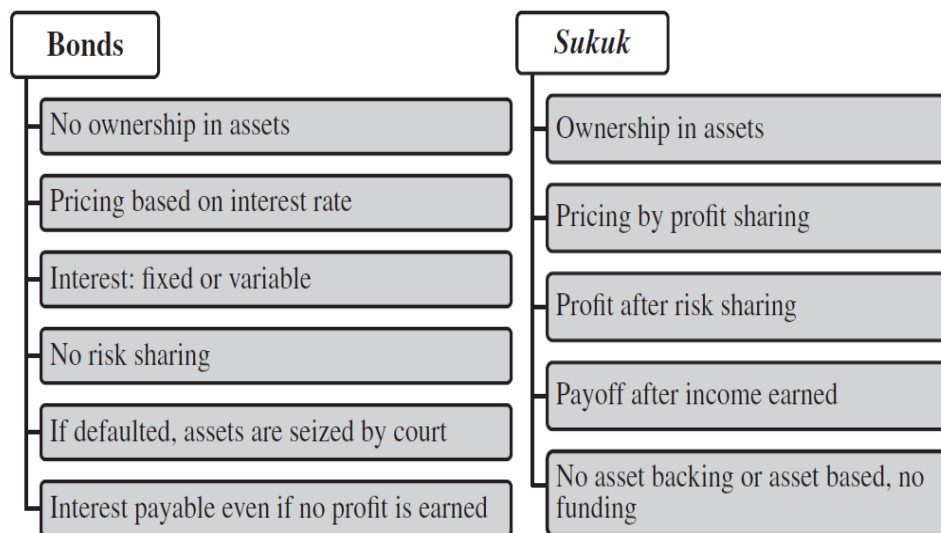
Bonds

No ownership in assets

Pricing based on interest rate

Interest: fixed or variable

No risk sharing

If defaulted, assets are seized by court

Interest payable even if no profit is earned

*Sukuk*

Ownership in assets

Pricing by profit sharing

Profit after risk sharing

Payoff after income earned

No asset backing or asset based, no funding